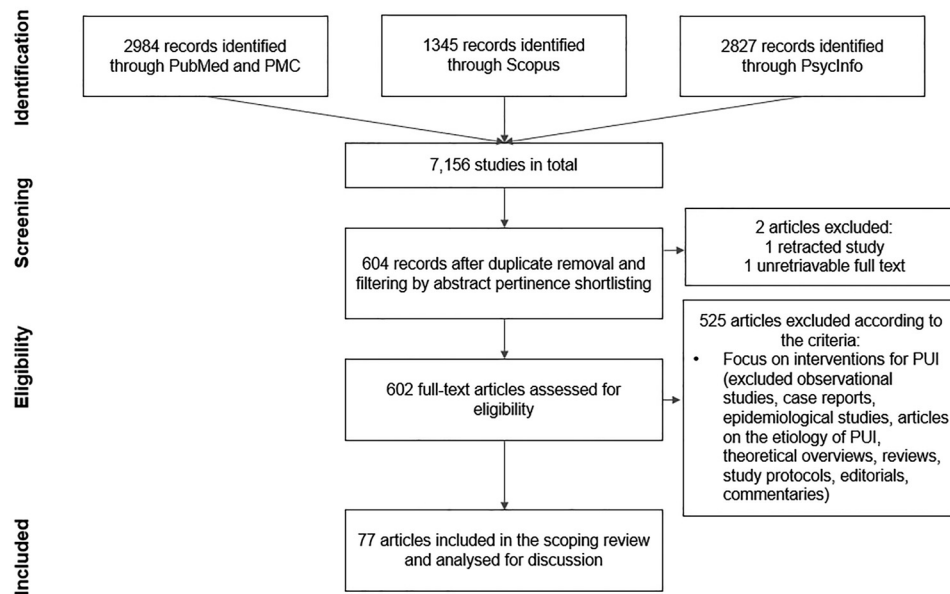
Identification

2984 records identified through PubMed and PMC

1345 records identified through Scopus

2827 records identified through PsycInfo

Screening

7,156 studies in total

604 records after duplicate removal and filtering by abstract pertinence shortlisting

2 articles excluded:
1 retracted study
1 unretriavable full text

Eligibility

602 full-text articles assessed for eligibility

525 articles excluded according to the criteria:
• Focus on interventions for PUI (excluded observational studies, case reports, epidemiological studies, articles on the etiology of PUI, theoretical overviews, reviews, study protocols, editorials, commentaries)

Included

77 articles included in the scoping review and analysed for discussion